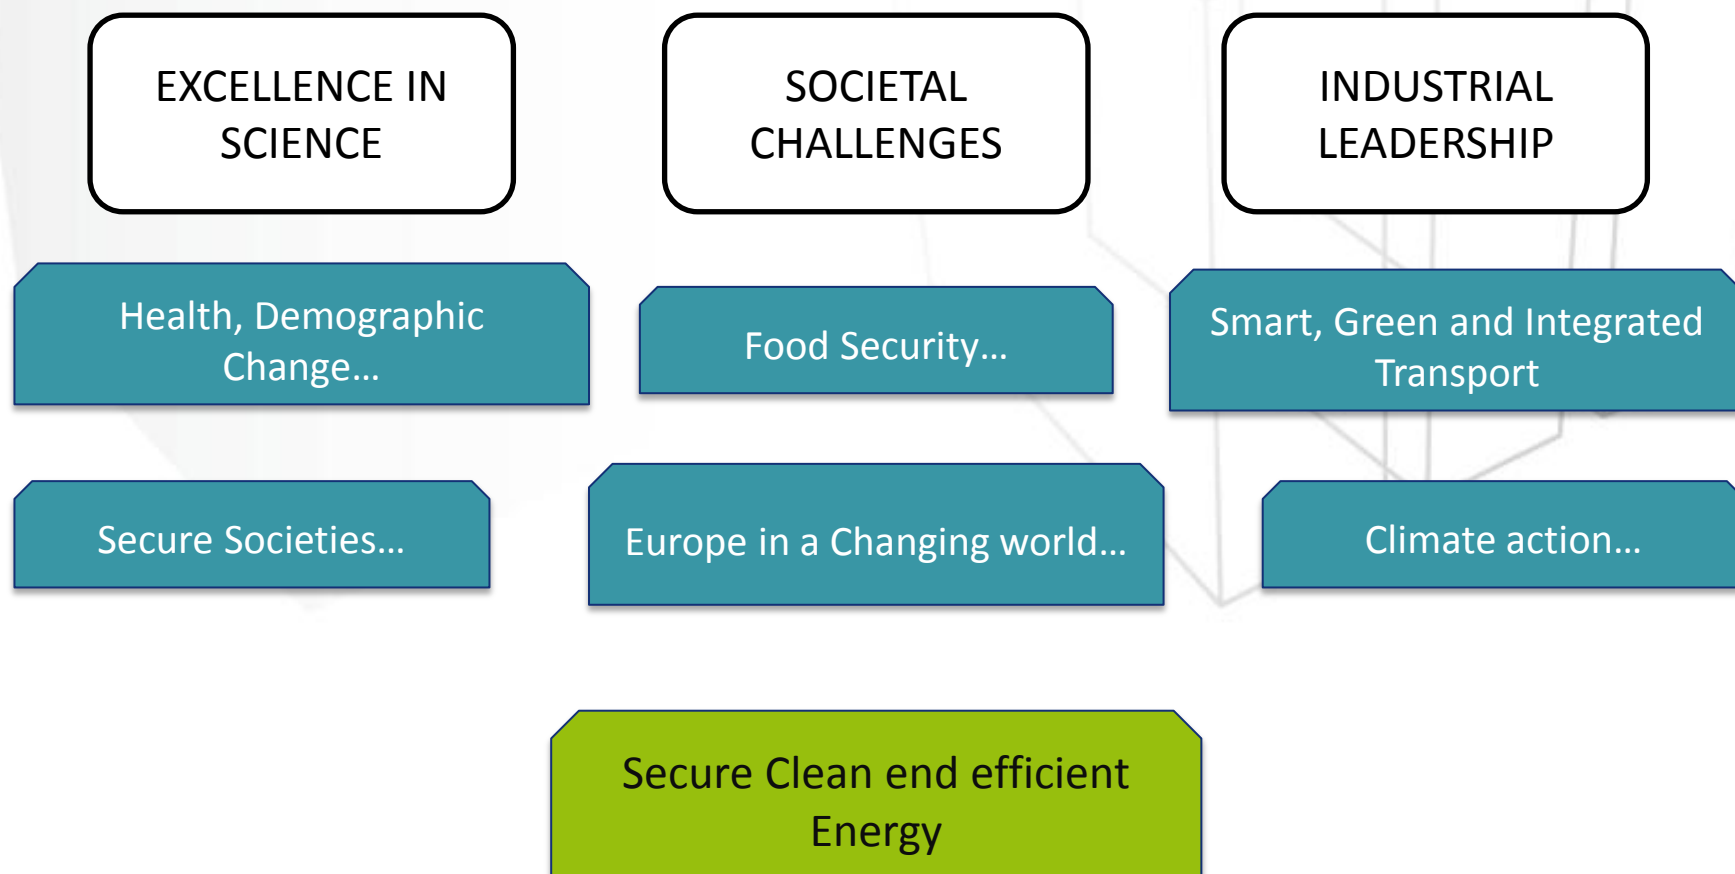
EXCELLENCE IN SCIENCE

SOCIETAL CHALLENGES

INDUSTRIAL LEADERSHIP

Health, Demographic Change…

Food Security…

Smart, Green and Integrated Transport

Secure Societies…

Europe in a Changing world…

Climate action…

Secure Clean end efficient Energy